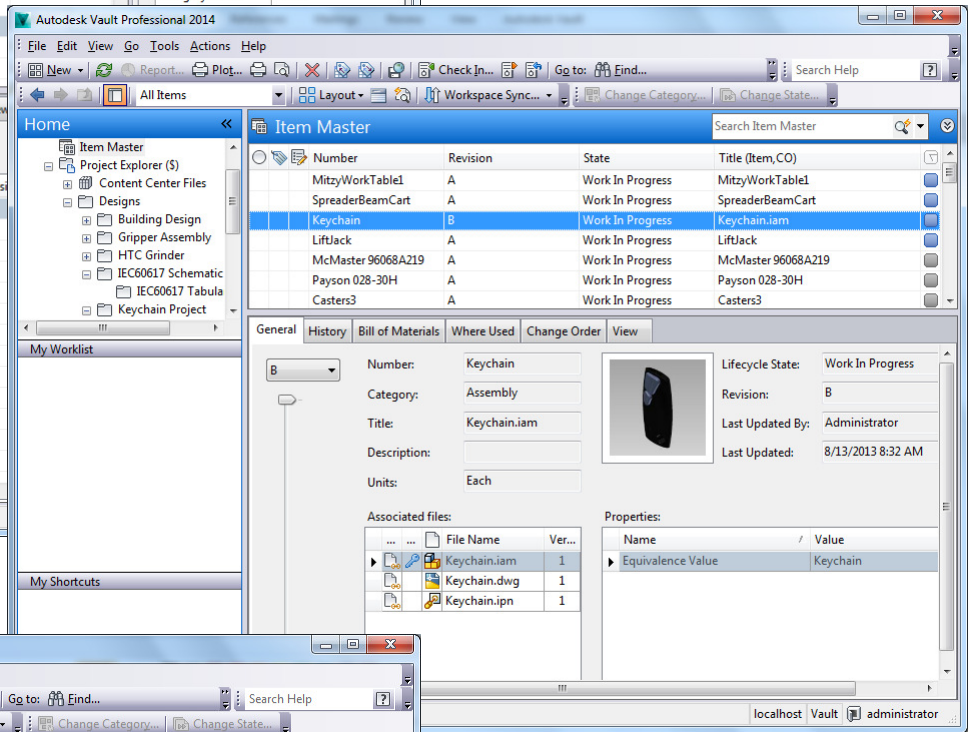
Autodesk Vault Professional 2014

File Edit View Go Tools Actions Help

New Report... Plot... Check In... Go to: Find... Search Help ?

All Items Layout Workspace Sync... Change Category... Change State...

Home «

Item Master
Project Explorer ($)
Content Center Files
Designs
Building Design
Gripper Assembly
HTC Grinder
IEC60617 Schematic
IEC60617 Tabula
Keychain Project

My Worklist

My Shortcuts

Item Master

Search Item Master

| Number | Revision | State | Title (Item,CO) |
|---|---|---|---|
| MitzyWorkTable1 | A | Work In Progress | MitzyWorkTable1 |
| SpreaderBeamCart | A | Work In Progress | SpreaderBeamCart |
| Keychain | B | Work In Progress | Keychain.iam |
| LiftJack | A | Work In Progress | LiftJack |
| McMaster 96068A219 | A | Work In Progress | McMaster 96068A219 |
| Payson 028-30H | A | Work In Progress | Payson 028-30H |
| Casters3 | A | Work In Progress | Casters3 |

General History Bill of Materials Where Used Change Order View

B

Number: Keychain
Category: Assembly
Title: Keychain.iam
Description:
Units: Each

Lifecycle State: Work In Progress
Revision: B
Last Updated By: Administrator
Last Updated: 8/13/2013 8:32 AM

Associated files:

| ... | ... | File Name | Ver... |
|---|---|---|---|
| | | Keychain.iam | 1 |
| | | Keychain.dwg | 1 |
| | | Keychain.ipn | 1 |

Properties:

| Name | Value |
|---|---|
| Equivalence Value | Keychain |

localhost Vault administrator

Go to: Find... Search Help ?

Change Category... Change State...